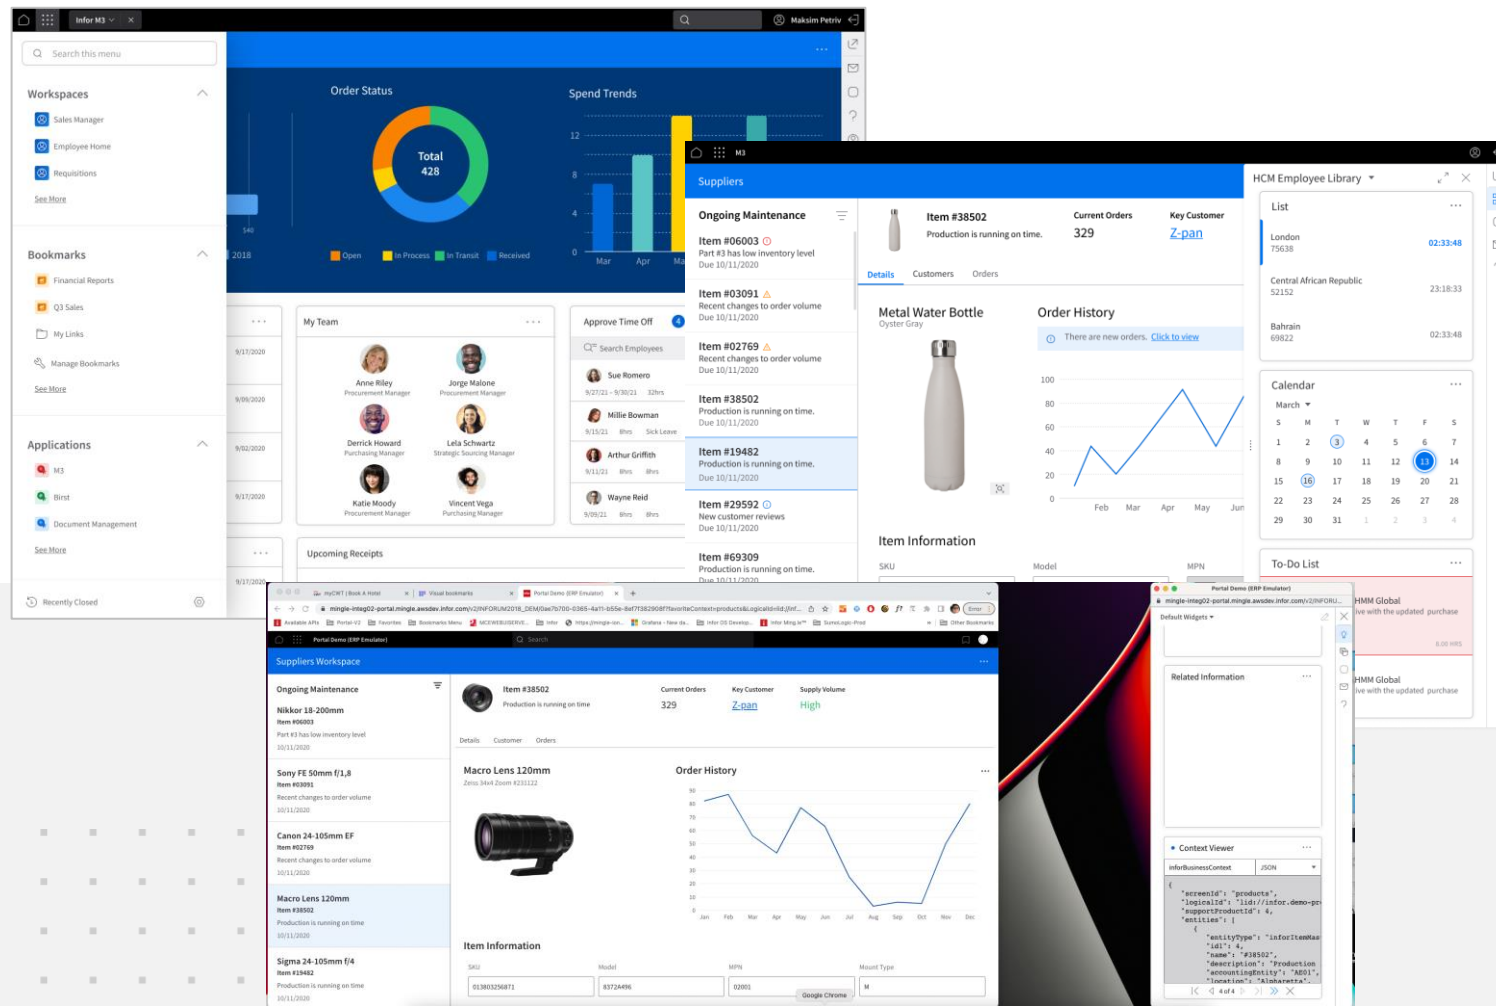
Infor M3

Maksim Petriv

Search this menu

Workspaces
Sales Manager
Employee Home
Requisitions
See More

Bookmarks
Financial Reports
Q3 Sales
My Links
Manage Bookmarks
See More

Applications
M3
Birst
Document Management
See More

Recently Closed

Order Status
Total
428
Open
In Process
In Transit
Received

Spend Trends
12
8
4
0
Mar
Apr

2018

My Team
Anne Riley
Procurement Manager
Jorge Malone
Procurement Manager
Derrick Howard
Purchasing Manager
Lela Schwartz
Strategic Sourcing Manager
Katie Moody
Procurement Manager
Vincent Vega
Purchasing Manager

Approve Time Off 4
Search Employees
Sue Romero
Millie Bowman
Sick Leave
Arthur Griffith
Wayne Reid

Upcoming Receipts

9/17/2020
9/09/2020
9/02/2020
9/17/2020
9/17/2020

M3

Suppliers

Ongoing Maintenance
Item #06003
Part #3 has low inventory level
Due 10/11/2020
Item #03091
Recent changes to order volume
Due 10/11/2020
Item #02769
Recent changes to order volume
Due 10/11/2020
Item #38502
Production is running on time.
Due 10/11/2020
Item #19482
Production is running on time.
Due 10/11/2020
Item #29592
New customer reviews
Due 10/11/2020
Item #69309
Production is running on time.

Item #38502
Production is running on time.
Current Orders
329
Key Customer
Z-pan
Details
Customers
Orders

Metal Water Bottle
Oyster Gray

Order History
There are new orders. Click to view
100
80
60
40
20
0
Feb
Mar
Apr
May
Jun

Item Information
SKU
Model
MPN

HCM Employee Library
List
London
75638
02:33:48
Central African Republic
52152
23:18:33
Bahrain
69822
02:33:48

Calendar
March
S M T W T F S
1 2 3 4 5 6 7
8 9 10 11 12 13 14
15 16 17 18 19 20 21
22 23 24 25 26 27 28
29 30 31 1 2 3 4

To-Do List
HMM Global
ive with the updated purchase
HMM Global
ive with the updated purchase

Portal Demo (ERP Emulator)
mingle-integ02-portal.mingle.awsdev.infor.com/v2/INFORUM2018_DEM/

Suppliers Workspace

Ongoing Maintenance
Nikkor 18-200mm
Item #06003
Part #3 has low inventory level
10/11/2020
Sony FE 50mm f/1,8
Item #03091
Recent changes to order volume
10/11/2020
Canon 24-105mm EF
Item #02769
Recent changes to order volume
10/11/2020
Macro Lens 120mm
Item #38502
Production is running on time
10/11/2020
Sigma 24-105mm f/4
Item #19482
Production is running on time
10/11/2020

Item #38502
Production is running on time
Current Orders
329
Key Customer
Z-pan
Supply Volume
High
Details
Customer
Orders

Macro Lens 120mm
Zeiss 34x4 Zoom #231122

Order History
90
80
70
60
50
40
30
20
10
0
Jan Feb Mar Apr May Jun Jul Aug Sep Oct Nov Dec

Item Information
SKU
013803256871
Model
8372A496
MPN
02001
Mount Type
M

Default Widgets
Related Information
Context Viewer
inforBusinessContext
JSON
{
"screenId": "products",
"logicalId": "lid://infor.demo-pr
"supportProductId": 4,
"entities": [
{
"entityType": "inforItemMas
"id1": 4,
"name": "#38502",
"description": "Production
"accountingEntity": "AE01",
"location": "Alpharetta",
4 of 4